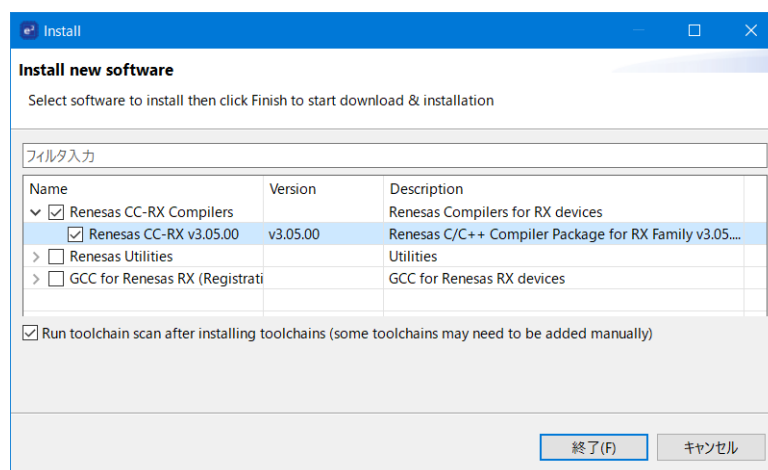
Install

Install new software

Select software to install then click Finish to start download & installation

フィルタ入力

| Name | Version | Description |
|---|---|---|
| Renesas CC-RX Compilers | | Renesas Compilers for RX devices |
| Renesas CC-RX v3.05.00 | v3.05.00 | Renesas C/C++ Compiler Package for RX Family v3.05.... |
| Renesas Utilities | | Utilities |
| GCC for Renesas RX (Registrati | | GCC for Renesas RX devices |

Run toolchain scan after installing toolchains (some toolchains may need to be added manually)

終了(F)

キャンセル